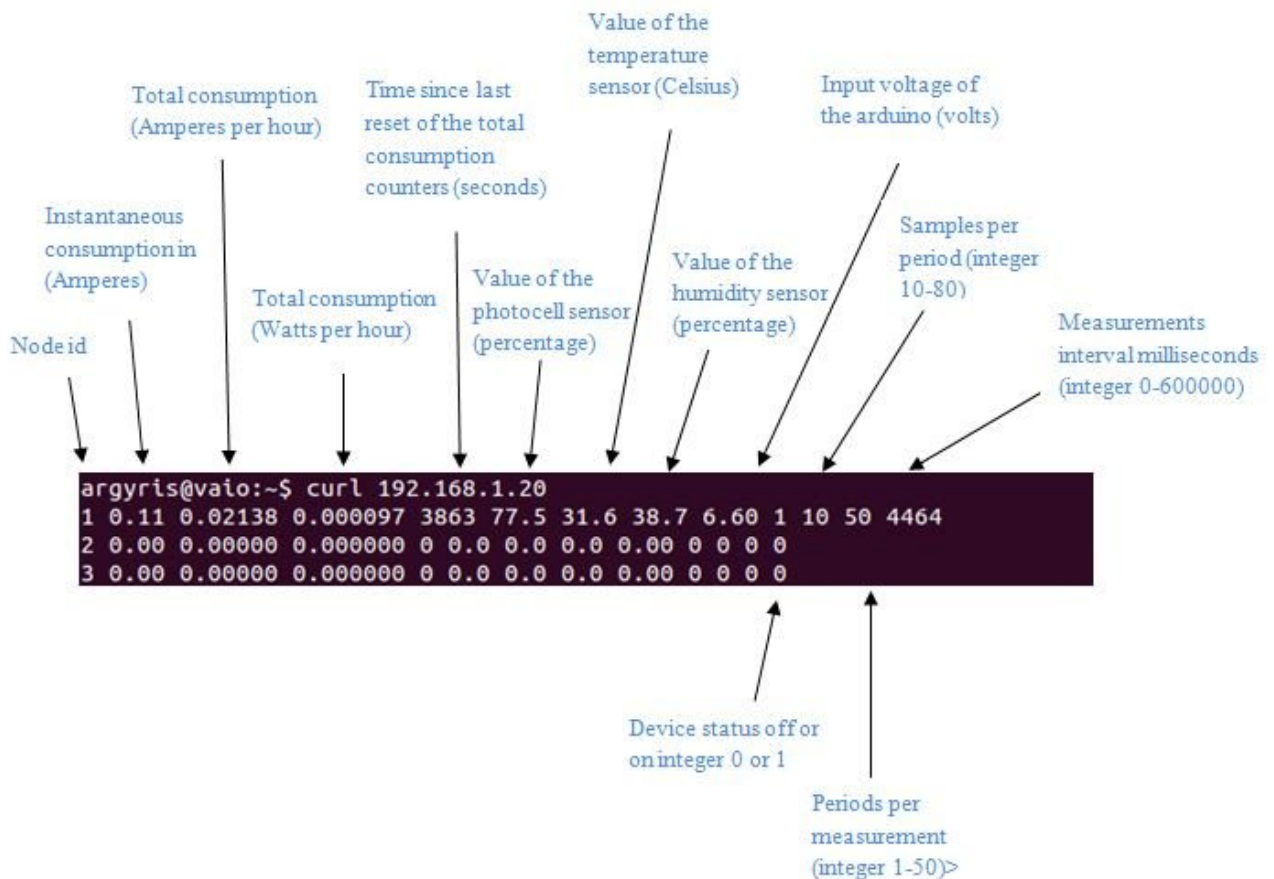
Value of the temperature sensor (Celsius)

Total consumption (Amperes per hour)

Time since last reset of the total consumption counters (seconds)

Input voltage of the arduino (volts)

Instantaneous consumption in (Amperes)

Samples per period (integer 10-80)

Value of the photocell sensor (percentage)

Value of the humidity sensor (percentage)

Total consumption (Watts per hour)

Measurements interval milliseconds (integer 0-600000)

Node id

argyris@vaio:~$ curl 192.168.1.20
1 0.11 0.02138 0.000097 3863 77.5 31.6 38.7 6.60 1 10 50 4464
2 0.00 0.00000 0.000000 0 0.0 0.0 0.0 0.00 0 0 0 0
3 0.00 0.00000 0.000000 0 0.0 0.0 0.0 0.00 0 0 0 0

Device status off or on integer 0 or 1

Periods per measurement (integer 1-50)>